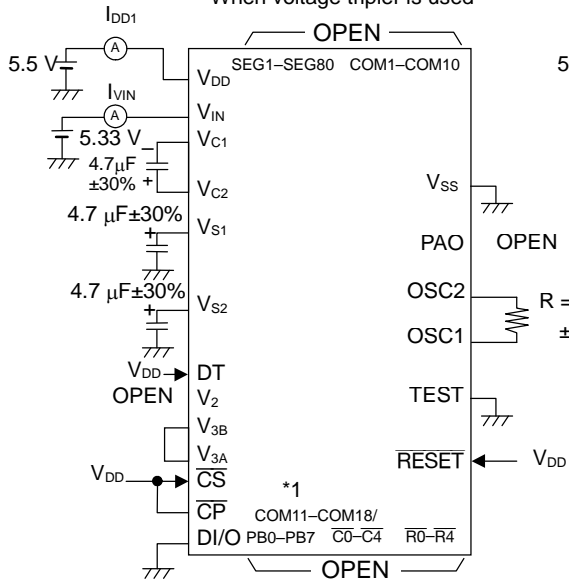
When voltage tripler is used

$I_{DD1}$

OPEN

5.5 V

A

$V_{DD}$

SEG1–SEG80

COM1–COM10

5

$I_{VIN}$

A

$V_{IN}$

5.33 V

$V_{C1}$

4.7μF ±30%

$V_{C2}$

$V_{SS}$

4.7 μF±30%

$V_{S1}$

PAO

OPEN

4.7 μF±30%

$V_{S2}$

OSC2

R =

OSC1

±

$V_{DD}$

DT

OPEN

$V_2$

TEST

$V_{3B}$

$V_{3A}$

$\overline{RESET}$

$V_{DD}$

$V_{DD}$

$\overline{CS}$

*1

$\overline{CP}$

COM11–COM18/

DI/O

PB0–PB7

$\overline{C0}$–$\overline{C4}$

$\overline{R0}$–$\overline{R4}$

OPEN